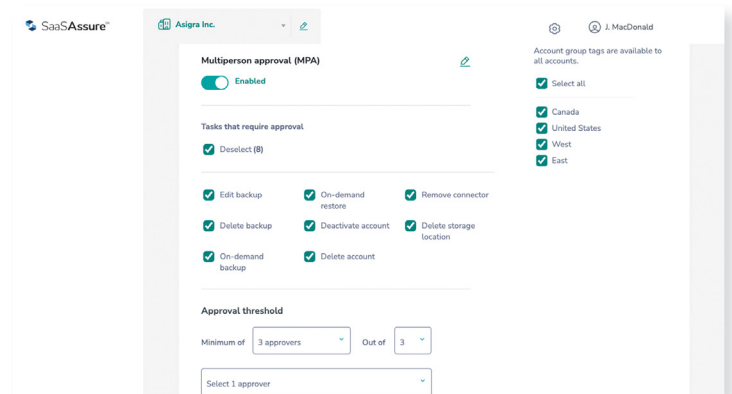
SaaSAssure®

Asigra Inc.

J. MacDonald

Multiperson approval (MPA)

Enabled

Tasks that require approval

Deselect (8)

Edit backup

On-demand restore

Remove connector

Delete backup

Deactivate account

Delete storage location

On-demand backup

Delete account

Approval threshold

Minimum of 3 approvers Out of 3

Select 1 approver

Account group tags are available to all accounts.

Select all

Canada

United States

West

East